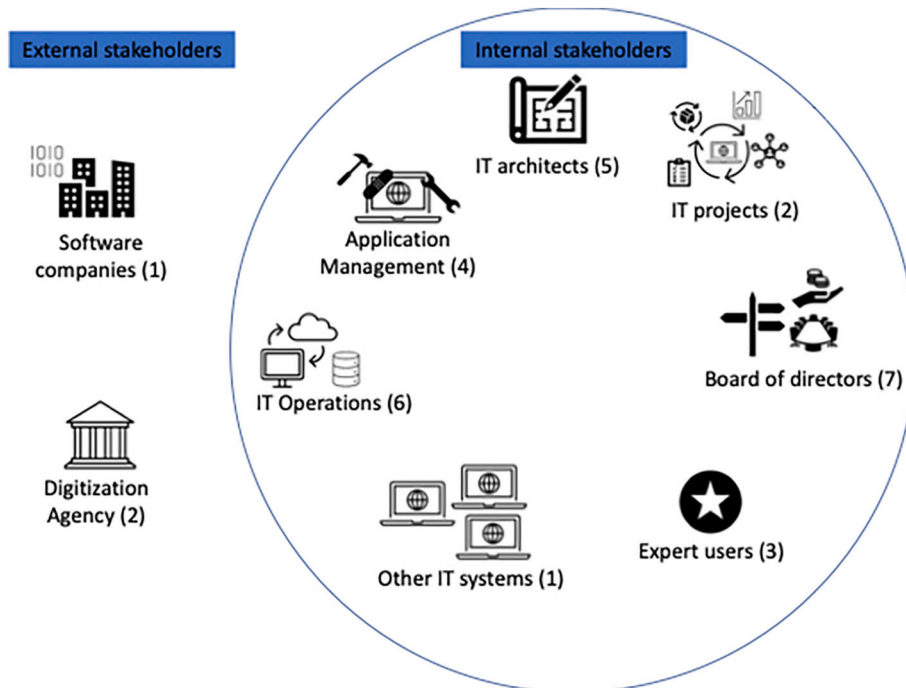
External stakeholders

Internal stakeholders

1010
1010

Software companies (1)

Digitization Agency (2)

IT architects (5)

IT projects (2)

Application Management (4)

Board of directors (7)

IT Operations (6)

Expert users (3)

Other IT systems (1)